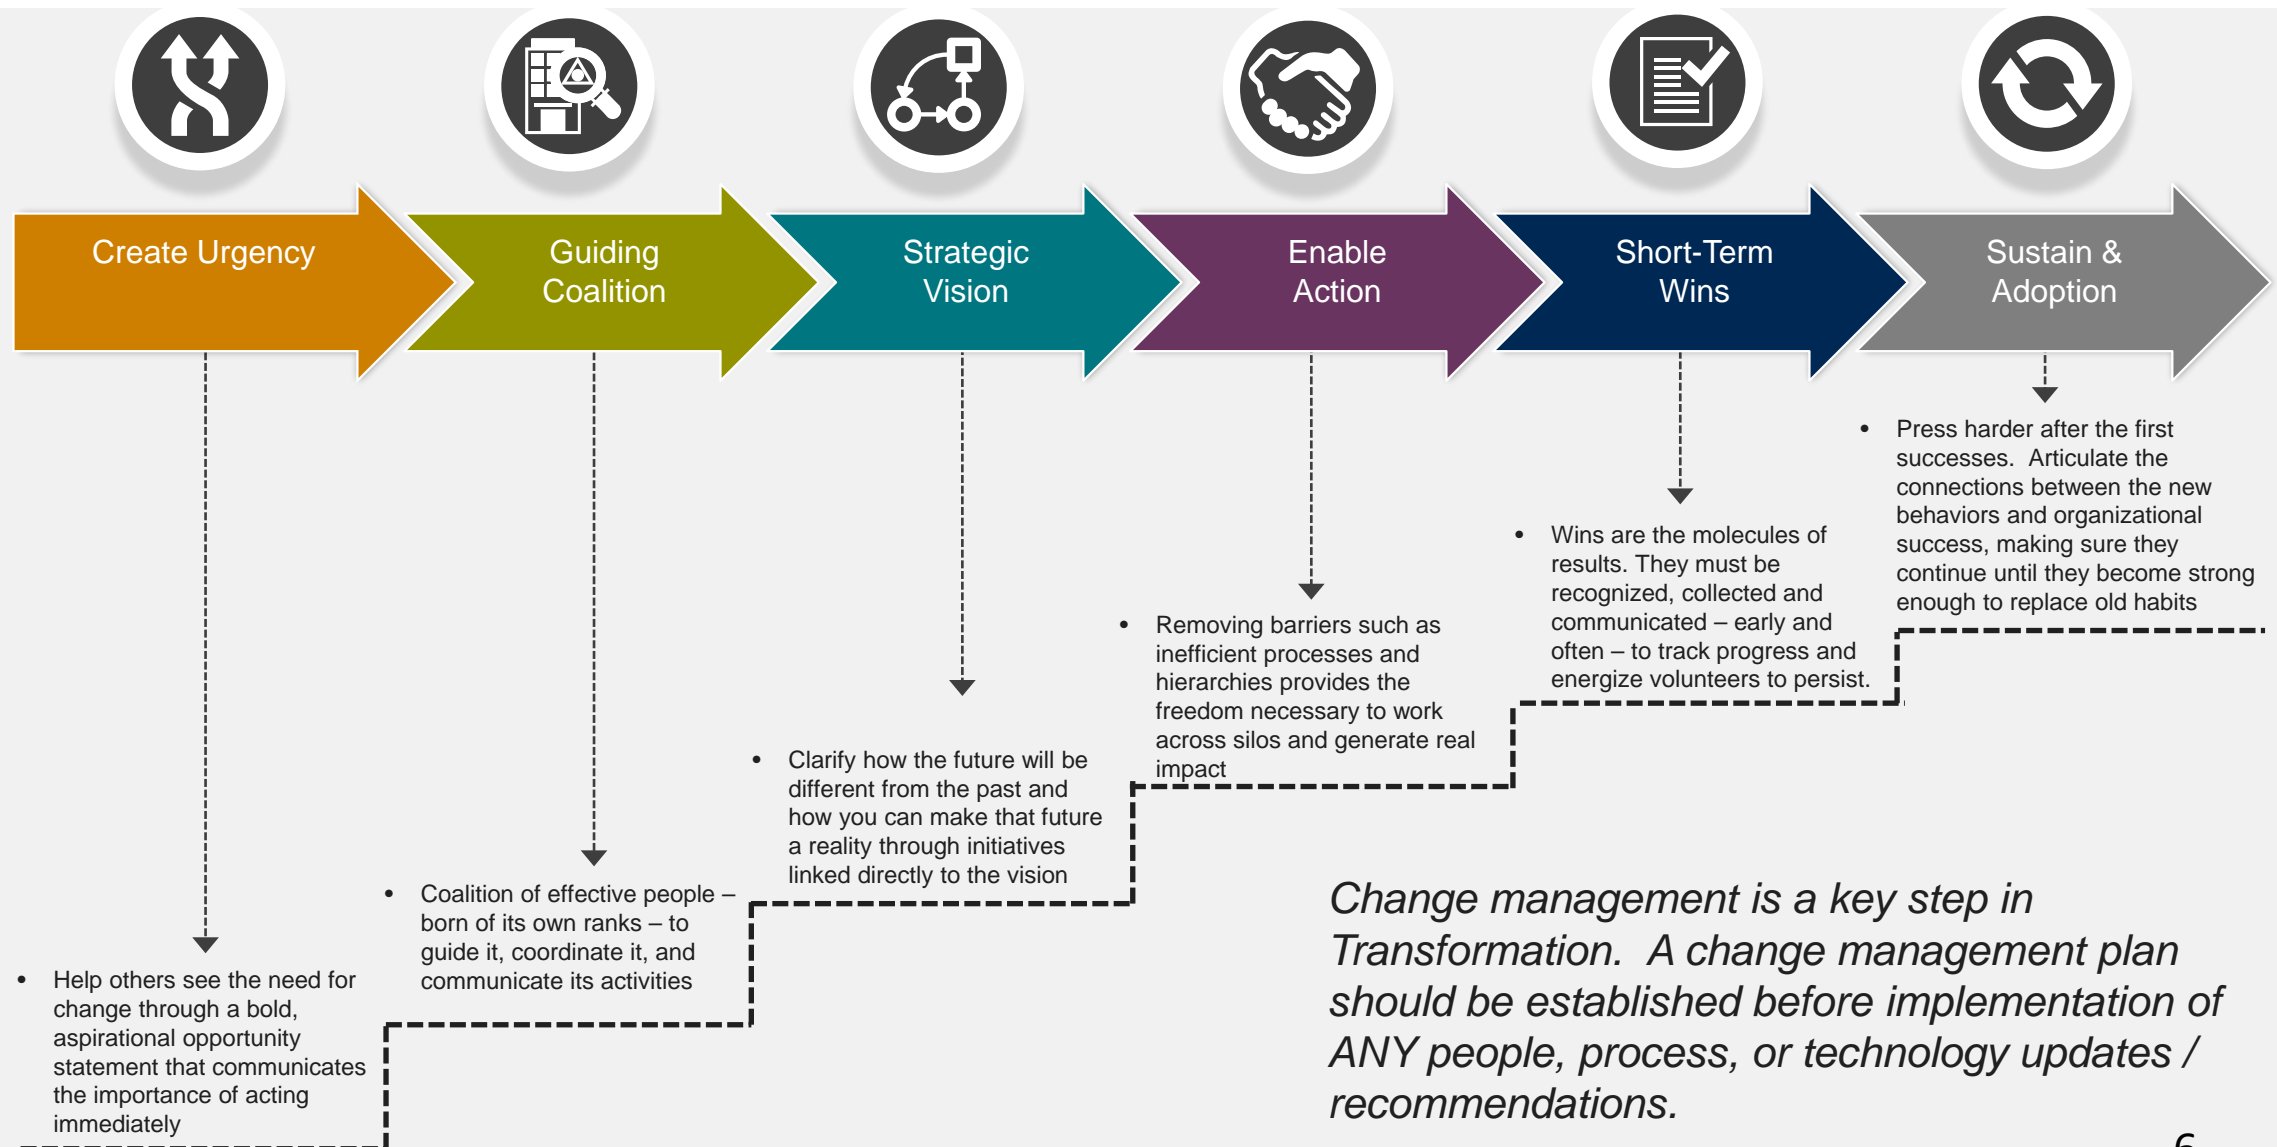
Create Urgency

Guiding Coalition

Strategic Vision

Enable Action

Short-Term Wins

Sustain & Adoption

- Press harder after the first successes. Articulate the connections between the new behaviors and organizational success, making sure they continue until they become strong enough to replace old habits

- Wins are the molecules of results. They must be recognized, collected and communicated – early and often – to track progress and energize volunteers to persist.

- Removing barriers such as inefficient processes and hierarchies provides the freedom necessary to work across silos and generate real impact

- Clarify how the future will be different from the past and how you can make that future a reality through initiatives linked directly to the vision

- Coalition of effective people – born of its own ranks – to guide it, coordinate it, and communicate its activities

- Help others see the need for change through a bold, aspirational opportunity statement that communicates the importance of acting immediately

*Change management is a key step in Transformation. A change management plan should be established before implementation of ANY people, process, or technology updates / recommendations.*

6